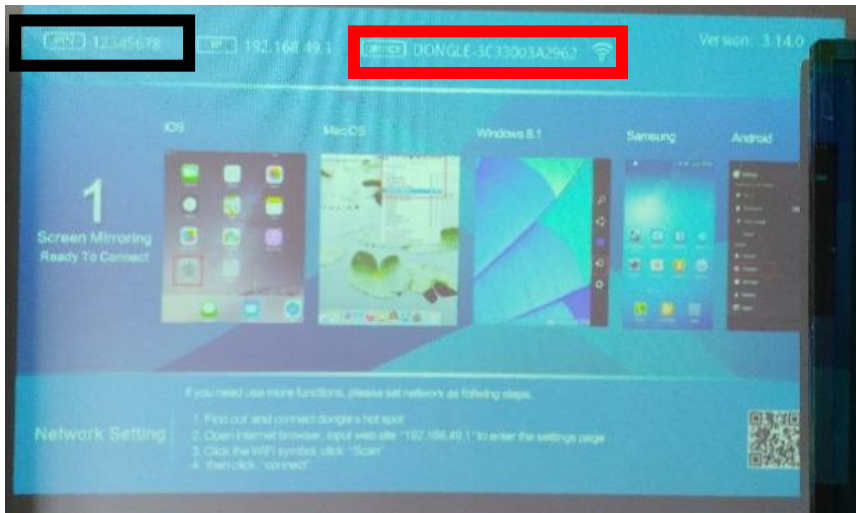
PIN 12345678
IP 192.168.49.1
DEVICE DONGLE-3C33003A2962
Version: 3.14.0

iOS
Mac OS
Windows 8.1
Samsung
Android

1
Screen Mirroring
Ready To Connect

Network Setting

If you need use more functions, please set network as following steps.
1. Find out and connect dongle's hot spot
2. Open internet browser, input web site "192.168.49.1" to enter the settings page
3. Click the WIFI symbol, click "Scan"
4. then click "connect"